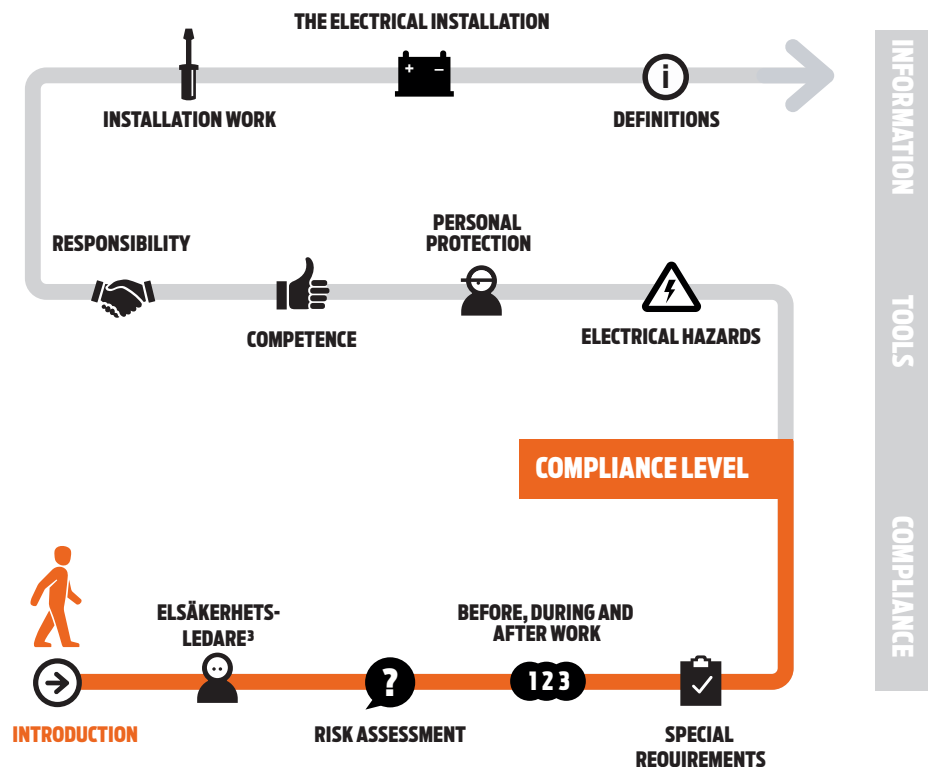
THE ELECTRICAL INSTALLATION

INSTALLATION WORK

DEFINITIONS

INFORMATION

RESPONSIBILITY

PERSONAL PROTECTION

COMPETENCE

ELECTRICAL HAZARDS

TOOLS

COMPLIANCE LEVEL

COMPLIANCE

ELSÄKERHETS-LEDARE³

BEFORE, DURING AND AFTER WORK

1 2 3

INTRODUCTION

RISK ASSESSMENT

SPECIAL REQUIREMENTS